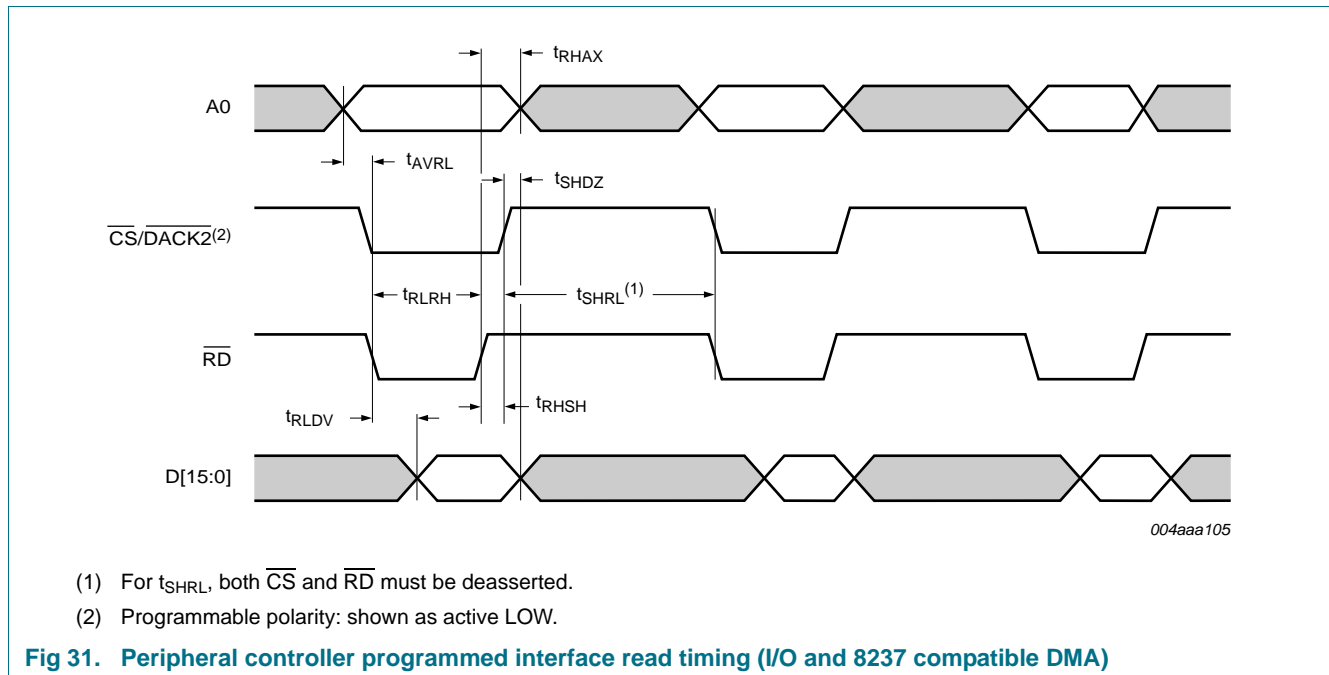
$t_{RHAX}$

A0

$t_{AVRL}$

$t_{SHDZ}$

$\overline{CS}/\overline{DACK2}^{(2)}$

$t_{RLRH}$

$t_{SHRL}^{(1)}$

$\overline{RD}$

$t_{RLDV}$

$t_{RHSH}$

D[15:0]

004aaa105

(1) For $t_{SHRL}$, both $\overline{CS}$ and $\overline{RD}$ must be deasserted.

(2) Programmable polarity: shown as active LOW.

Fig 31. Peripheral controller programmed interface read timing (I/O and 8237 compatible DMA)